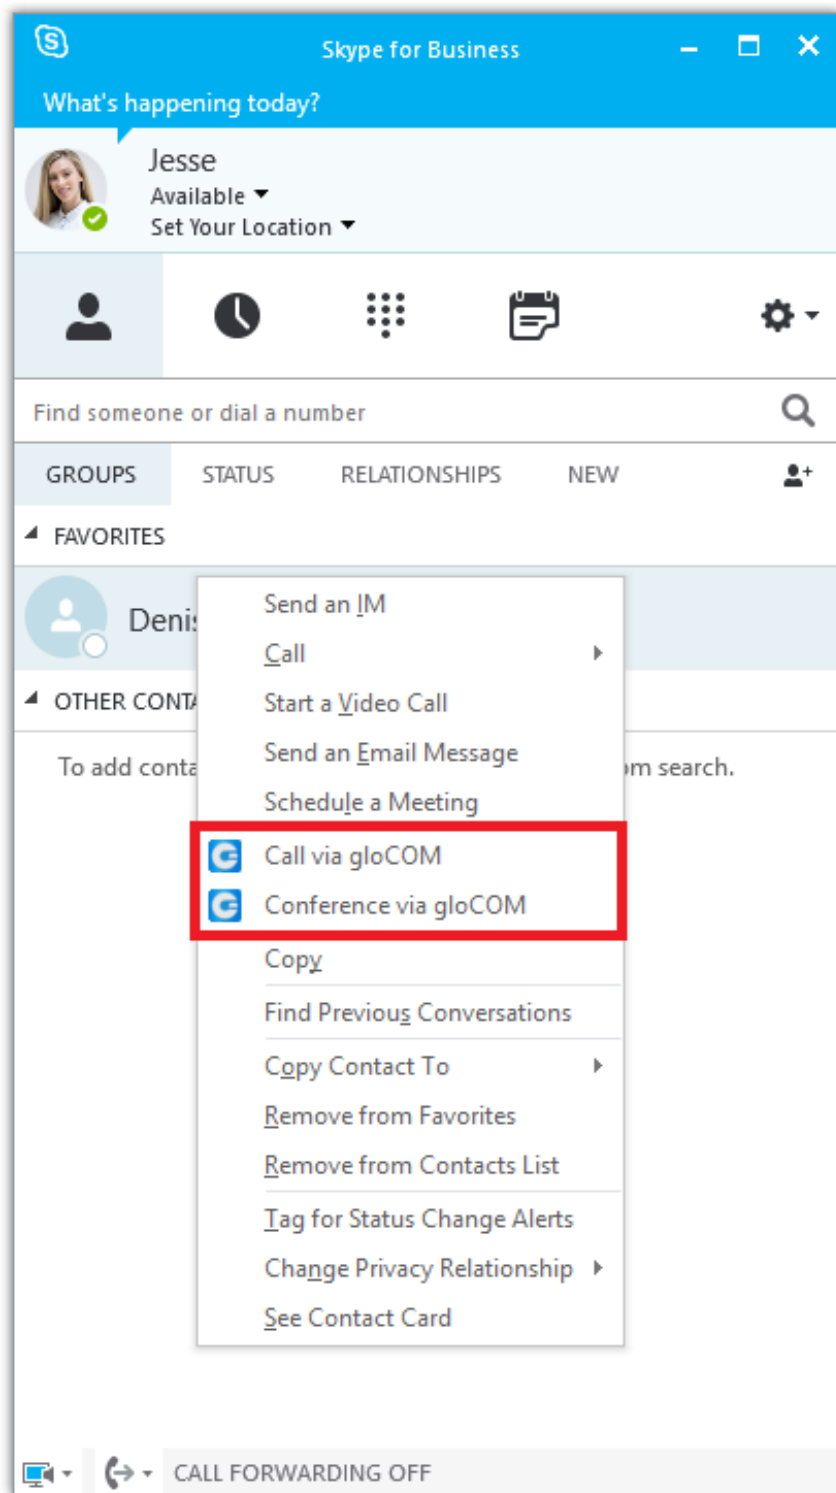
Skype for Business
What's happening today?
Jesse
Available
Set Your Location
Find someone or dial a number
GROUPS STATUS RELATIONSHIPS NEW
FAVORITES
Denis
OTHER CONTA
To add conta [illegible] m search.
Send an IM
Call
Start a Video Call
Send an Email Message
Schedule a Meeting
Call via gloCOM
Conference via gloCOM
Copy
Find Previous Conversations
Copy Contact To
Remove from Favorites
Remove from Contacts List
Tag for Status Change Alerts
Change Privacy Relationship
See Contact Card
CALL FORWARDING OFF